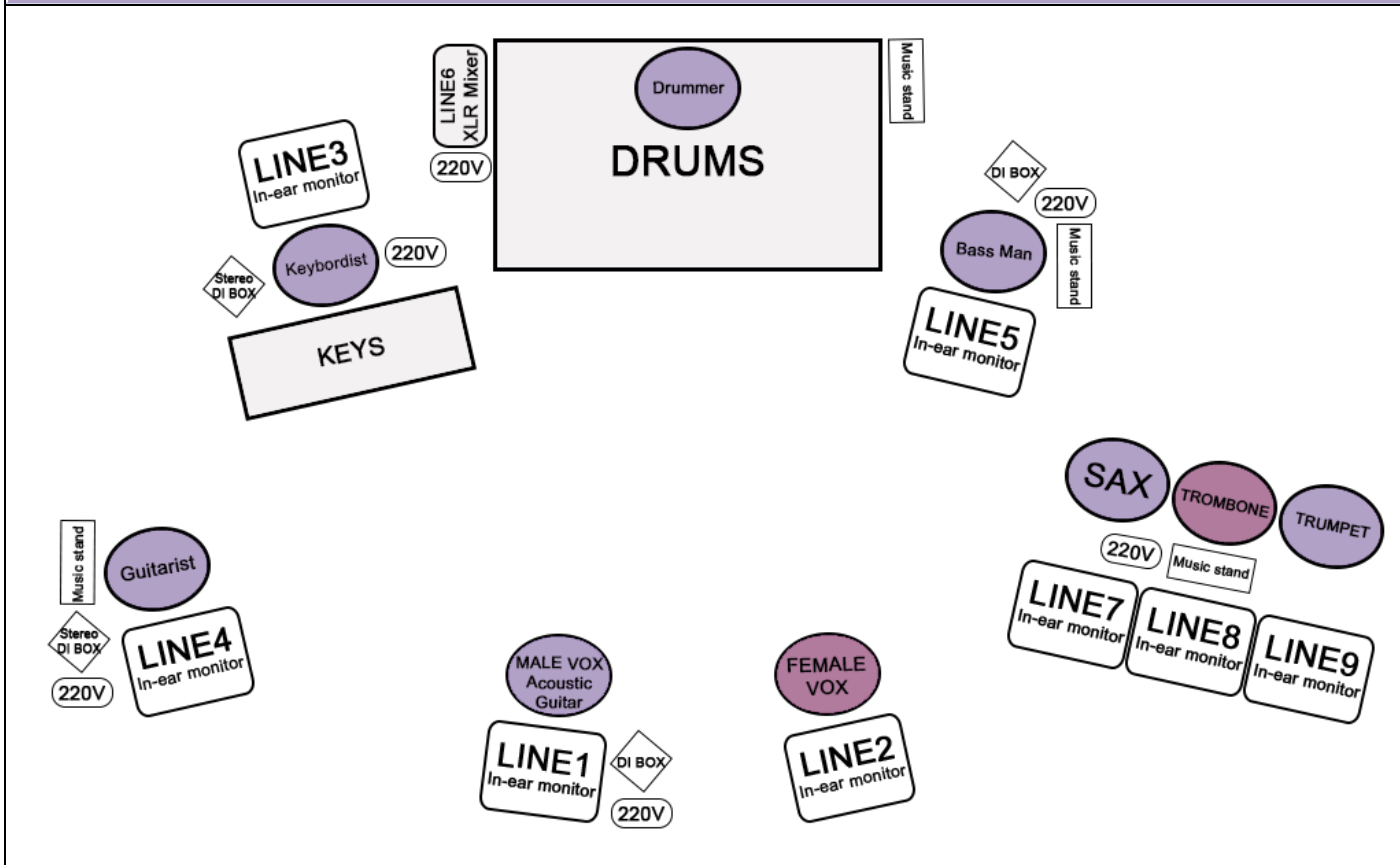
LINE6
XLR Mixer

220V

Drummer

DRUMS

Music stand

LINE3
In-ear monitor

Keybordist

220V

Stereo
DI BOX

KEYS

DI BOX

220V

Bass Man

Music stand

LINE5
In-ear monitor

SAX

TROMBONE

TRUMPET

220V

Music stand

LINE7
In-ear monitor

LINE8
In-ear monitor

LINE9
In-ear monitor

Music stand

Guitarist

Stereo
DI BOX

LINE4
In-ear monitor

220V

MALE VOX
Acoustic
Guitar

LINE1
In-ear monitor

DI BOX

220V

FEMALE
VOX

LINE2
In-ear monitor